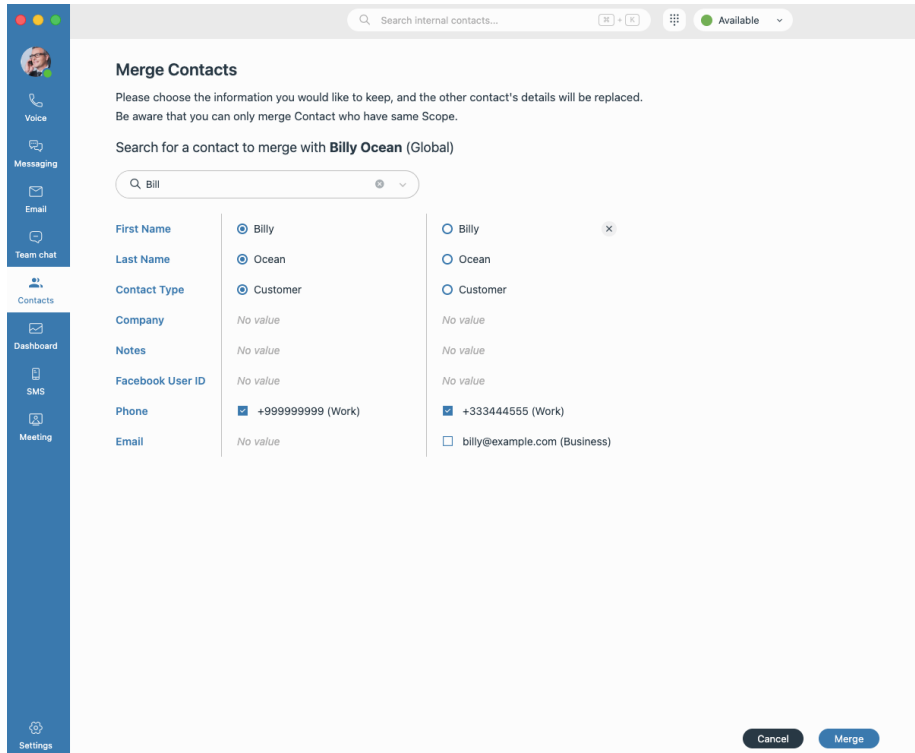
Search internal contacts... ⌘ + K

Available

Voice
Messaging
Email
Team chat
Contacts
Dashboard
SMS
Meeting

Merge Contacts

Please choose the information you would like to keep, and the other contact's details will be replaced.
Be aware that you can only merge Contact who have same Scope.

Search for a contact to merge with **Billy Ocean** (Global)

Bill

| | | |
|---|---|---|
| First Name | Billy | Billy |
| Last Name | Ocean | Ocean |
| Contact Type | Customer | Customer |
| Company | No value | No value |
| Notes | No value | No value |
| Facebook User ID | No value | No value |
| Phone | +999999999 (Work) | +333444555 (Work) |
| Email | No value | billy@example.com (Business) |

Settings

Cancel
Merge